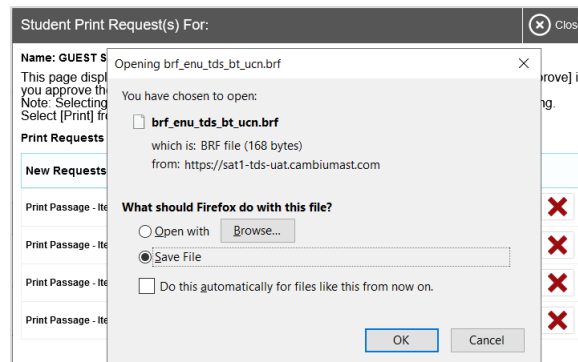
Student Print Request(s) For:

Clos

Name: GUEST S

This page displ
you approve th
Note: Selecting
Select [Print] fr

prove] i

ng.

Print Requests

New Requests

Print Passage - Ite

Print Passage - Ite

Print Passage - Ite

Print Passage - Ite

Opening brf_enu_tds_bt_ucn.brf

×

You have chosen to open:

brf_enu_tds_bt_ucn.brf

which is: BRF file (168 bytes)

from: https://sat1-tds-uat.cambiumast.com

What should Firefox do with this file?

Open with

Browse...

Save File

Do this automatically for files like this from now on.

OK

Cancel